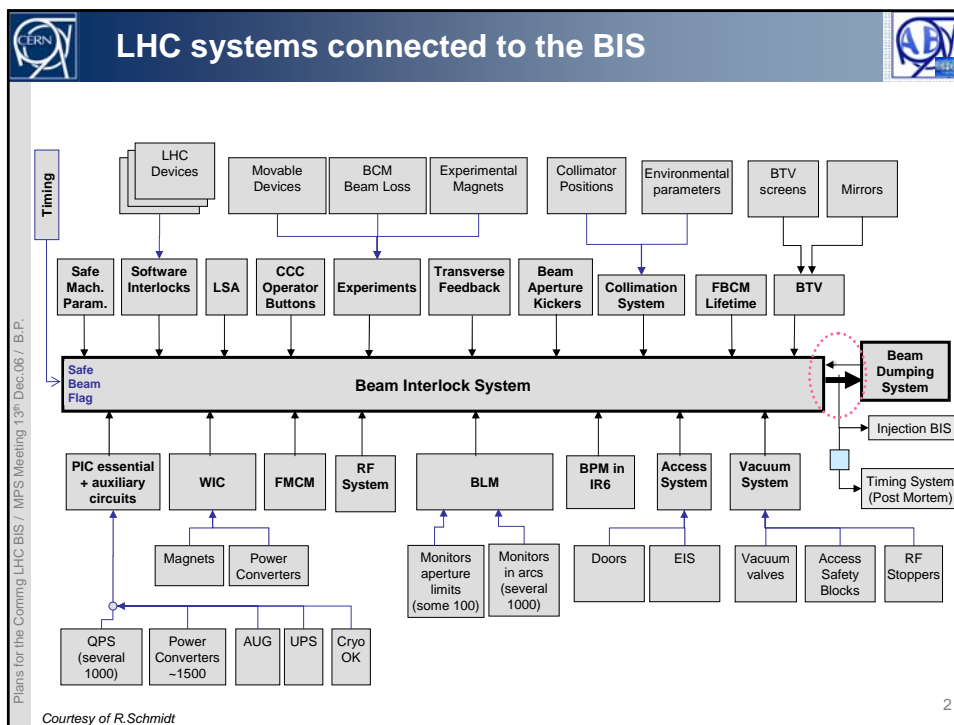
CERN

LHC systems connected to the BIS

AB

Timing

LHC Devices

Movable Devices

BCM Beam Loss

Experimental Magnets

Collimator Positions

Environmental parameters

BTV screens

Mirrors

Safe Mach. Param.

Software Interlocks

LSA

CCC Operator Buttons

Experiments

Transverse Feedback

Beam Aperture Kickers

Collimation System

FBCM Lifetime

BTV

Safe Beam Flag

Beam Interlock System

Beam Dumping System

Injection BIS

Timing System (Post Mortem)

PIC essential + auxiliary circuits

WIC

FMCM

RF System

BLM

BPM in IR6

Access System

Vacuum System

Magnets

Power Converters

Monitors aperture limits (some 100)

Monitors in arcs (several 1000)

Doors

EIS

Vacuum valves

Access Safety Blocks

RF Stoppers

QPS (several 1000)

Power Converters ~1500

AUG

UPS

Cryo OK

Plans for the Commg LHC BIS / MPS Meeting 13th Dec.06 / B.P.

Courtesy of R.Schmidt

2